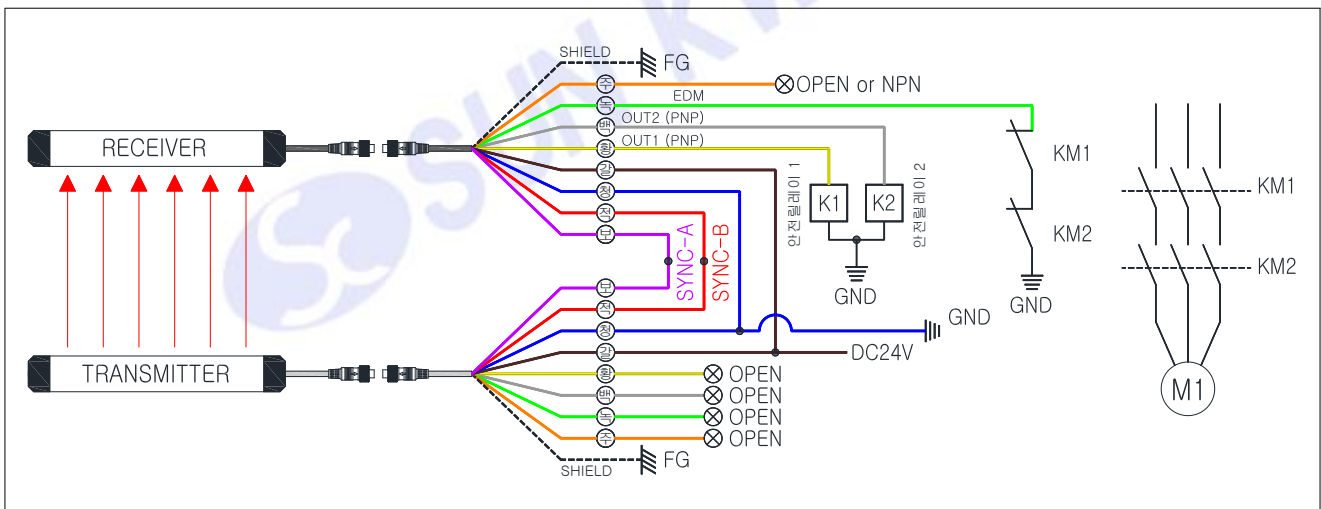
SHIELD
FG
주
OPEN or NPN
EDM
녹
백
OUT2 (PNP)
황
OUT1 (PNP)
갈
청
적
보
RECEIVER
안전릴레이 1
안전릴레이 2
K1
K2
GND
KM1
KM2
GND
KM1
KM2
SYNC-A
SYNC-B
보
적
청
갈
GND
DC24V
TRANSMITTER
황
OPEN
백
OPEN
녹
OPEN
주
OPEN
SHIELD
FG
M1